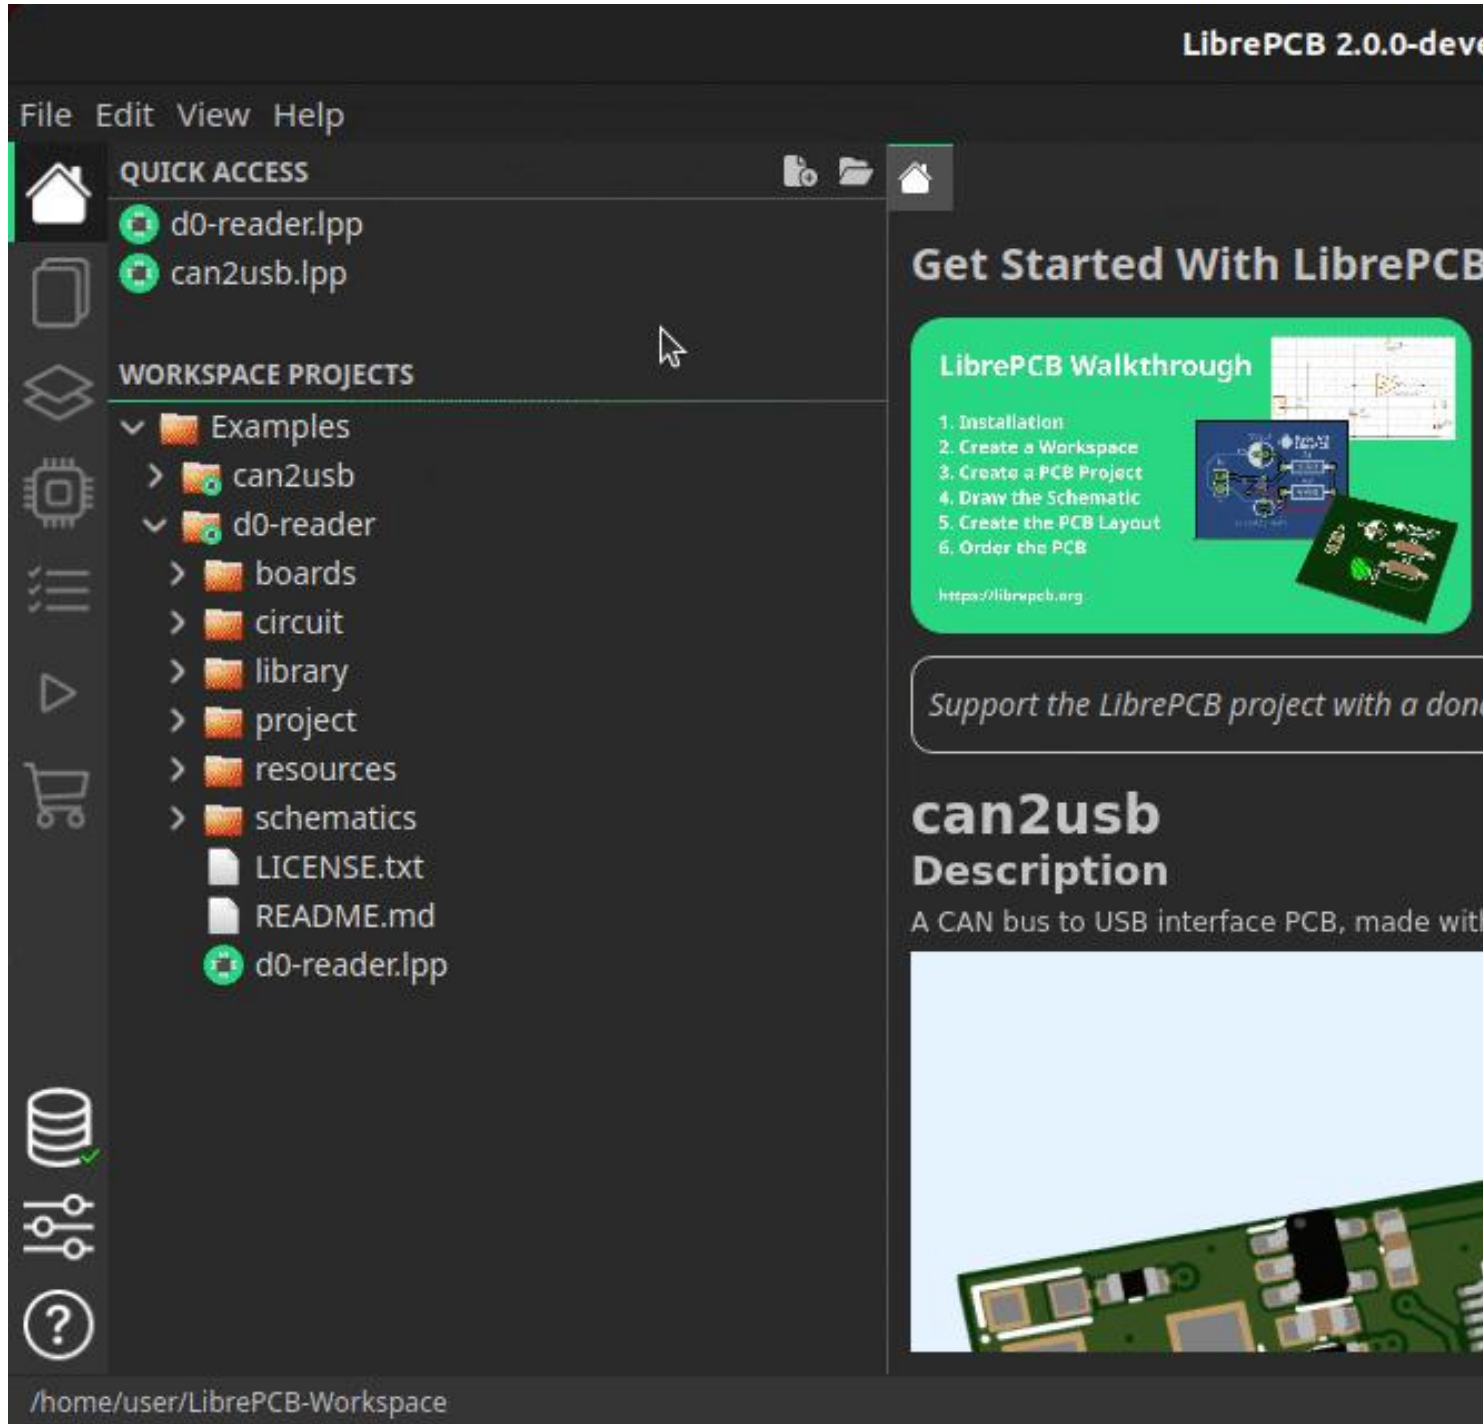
LibrePCB 2.0.0-deve

File Edit View Help

QUICK ACCESS

d0-reader.lpp
can2usb.lpp

WORKSPACE PROJECTS

Examples
can2usb
d0-reader
boards
circuit
library
project
resources
schematics
LICENSE.txt
README.md
d0-reader.lpp

Get Started With LibrePCB

LibrePCB Walkthrough

1. Installation
2. Create a Workspace
3. Create a PCB Project
4. Draw the Schematic
5. Create the PCB Layout
6. Order the PCB

https://librepcb.org

Support the LibrePCB project with a don

can2usb
Description
A CAN bus to USB interface PCB, made wit

/home/user/LibrePCB-Workspace